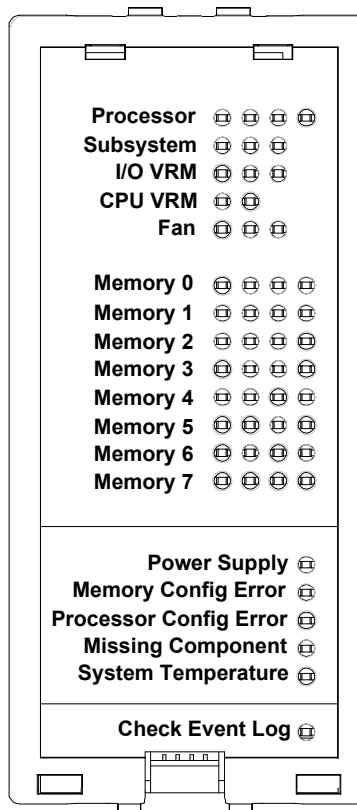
Processor
Subsystem
I/O VRM
CPU VRM
Fan

Memory 0
Memory 1
Memory 2
Memory 3
Memory 4
Memory 5
Memory 6
Memory 7

Power Supply
Memory Config Error
Processor Config Error
Missing Component
System Temperature

Check Event Log